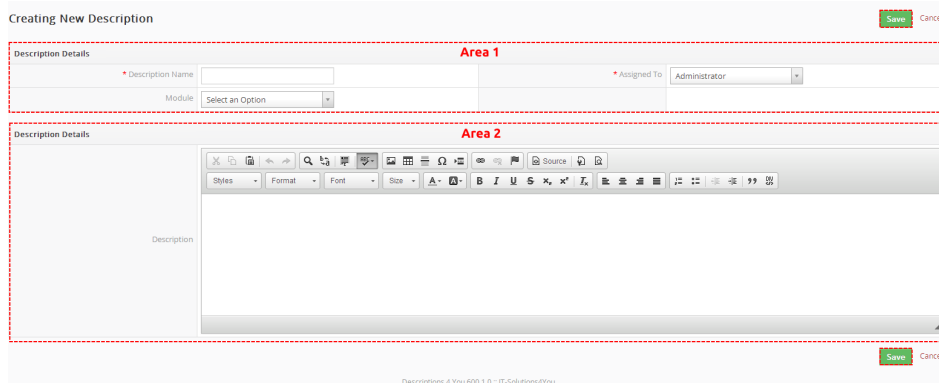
Creating New Description

Save Cance

Description Details

Area 1

* Description Name

* Assigned To Administrator

Module Select an Option

Description Details

Area 2

Source

Styles Format Font Size

B I U S $x_2$ $x^2$ $I_x$

99

Description

Save Cance

Descriptions 4 You 600.1.0 :: IT-Solutions4You